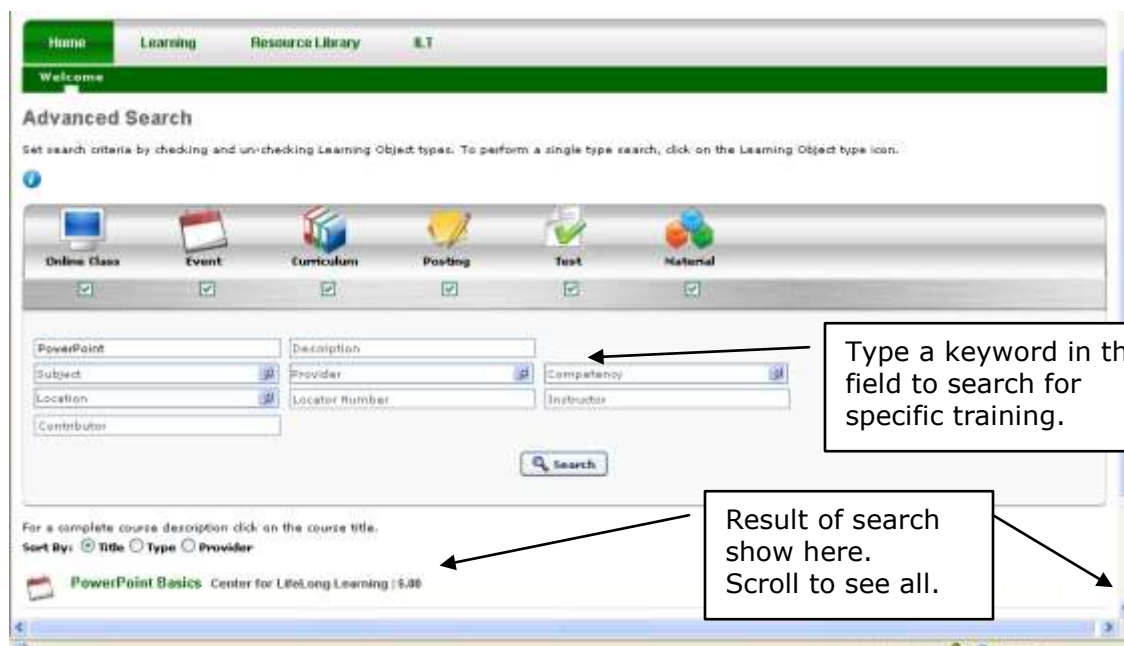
Home Learning Resource Library ILT

Welcome

Advanced Search

Set search criteria by checking and un-checking Learning Object types. To perform a single type search, click on the Learning Object type icon.

Online Class Event Curriculum Posting Test Material

PowerPoint
Description
Subject
Provider
Competency
Location
Locator Number
Instructor
Contributor

Search

Type a keyword in th field to search for specific training.

For a complete course description click on the course title.
Sort By: Title Type Provider

PowerPoint Basics Center for LifeLong Learning : $.00

Result of search show here. Scroll to see all.